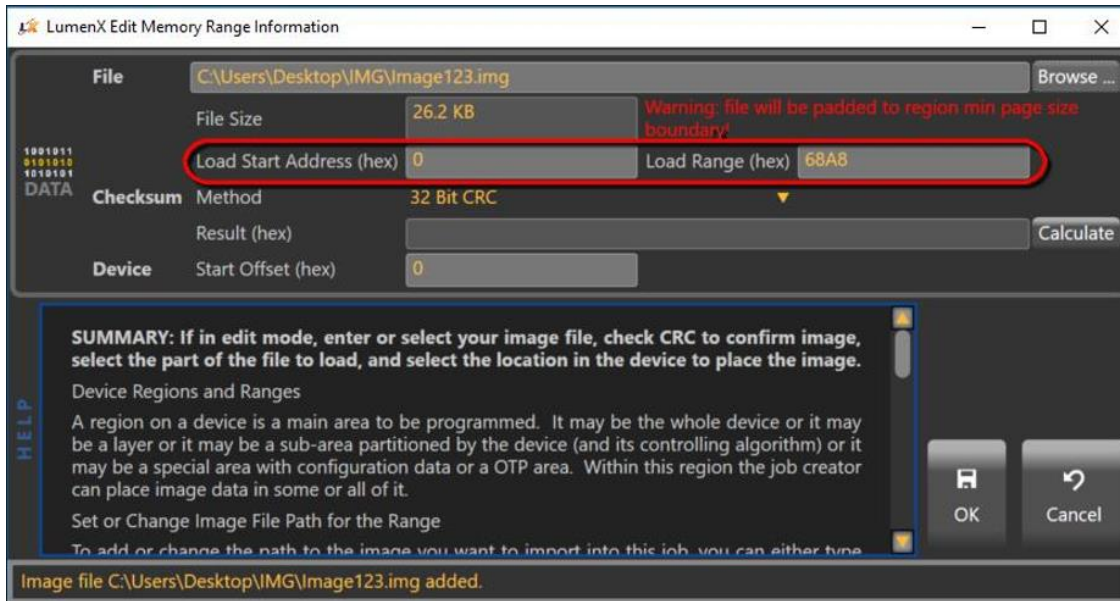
LumenX Edit Memory Range Information

File C:\Users\Desktop\IMG\Image123.img Browse ...

File Size 26.2 KB Warning: file will be padded to region min page size boundary!

1001011
0101010
1010101
DATA

Load Start Address (hex) 0 Load Range (hex) 68A8

Checksum Method 32 Bit CRC

Result (hex) Calculate

Device Start Offset (hex) 0

HELP

SUMMARY: If in edit mode, enter or select your image file, check CRC to confirm image, select the part of the file to load, and select the location in the device to place the image.

Device Regions and Ranges

A region on a device is a main area to be programmed. It may be the whole device or it may be a layer or it may be a sub-area partitioned by the device (and its controlling algorithm) or it may be a special area with configuration data or a OTP area. Within this region the job creator can place image data in some or all of it.

Set or Change Image File Path for the Range

To add or change the path to the image you want to import into this job, you can either type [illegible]

OK

Cancel

Image file C:\Users\Desktop\IMG\Image123.img added.